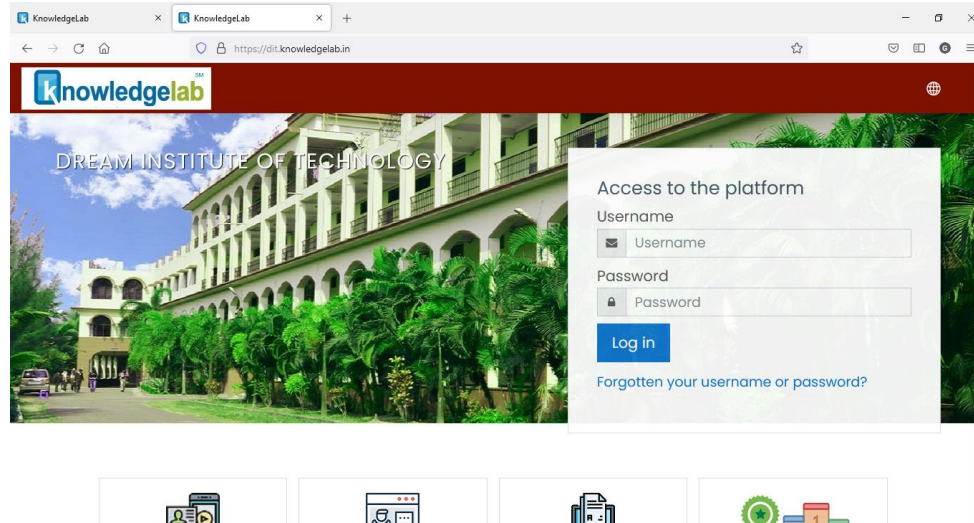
KnowledgeLab ×
KnowledgeLab ×
+

https://dit.knowledgelab.in

knowledgelab SM

DREAM INSTITUTE OF TECHNOLOGY

Access to the platform

Username

Username

Password

Password

Log in

Forgotten your username or password?